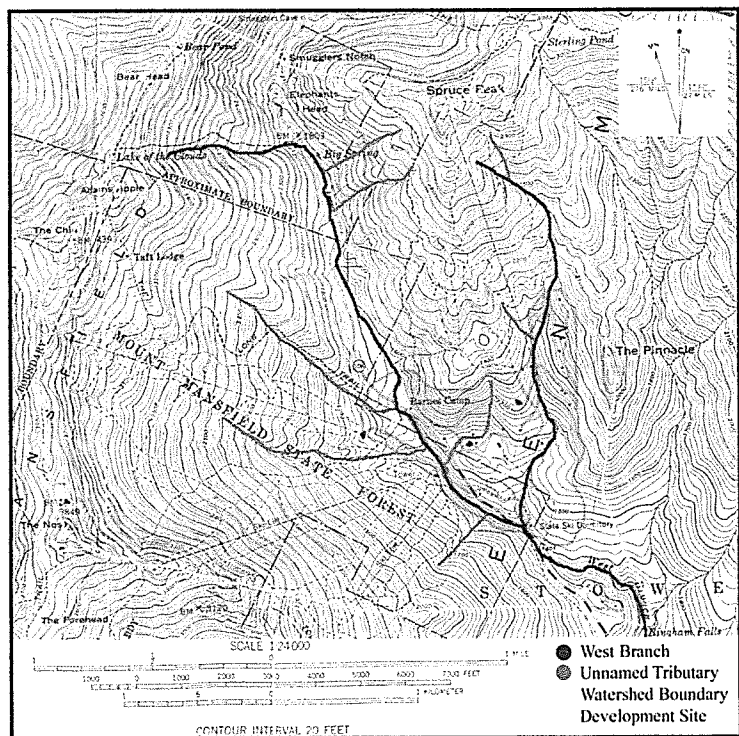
Smugglers Cave
Bear Pond
Sterling Pond
Bear Head
Smugglers Notch
Elephants Head
Spruce Peak
BM X 1803
Lake of the Clouds
Big Spring
APPROXIMATE BOUNDARY
Adams Apple
The Chin
BM X 436
Taft Lodge
MOUNT MANSFIELD STATE FOREST
The Pinnacle
Barnes Camp
State Ski Dormitory
The Nose
S T O W E
The Forehead
BM X 3120
Bingham Falls
SCALE 1:24000
1000 0 1000 2000 3000 4000 5000 6000 7000 FEET
1 MILE
1 KILOMETER
CONTOUR INTERVAL 20 FEET
West Branch
Unnamed Tributary
Watershed Boundary
Development Site